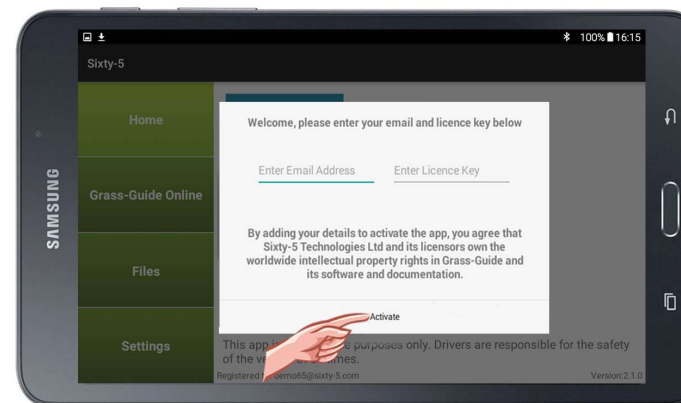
SAMSUNG

100% 16:15

Sixty-5

Home

Grass-Guide Online

Files

Settings

Welcome, please enter your email and licence key below

Enter Email Address

Enter Licence Key

By adding your details to activate the app, you agree that Sixty-5 Technologies Ltd and its licensors own the worldwide intellectual property rights in Grass-Guide and its software and documentation.

Activate

This app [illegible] purposes only. Drivers are responsible for the safety of the ve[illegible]mes.

Registered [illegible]demo65@sixty-5.com

Version:2.1.0